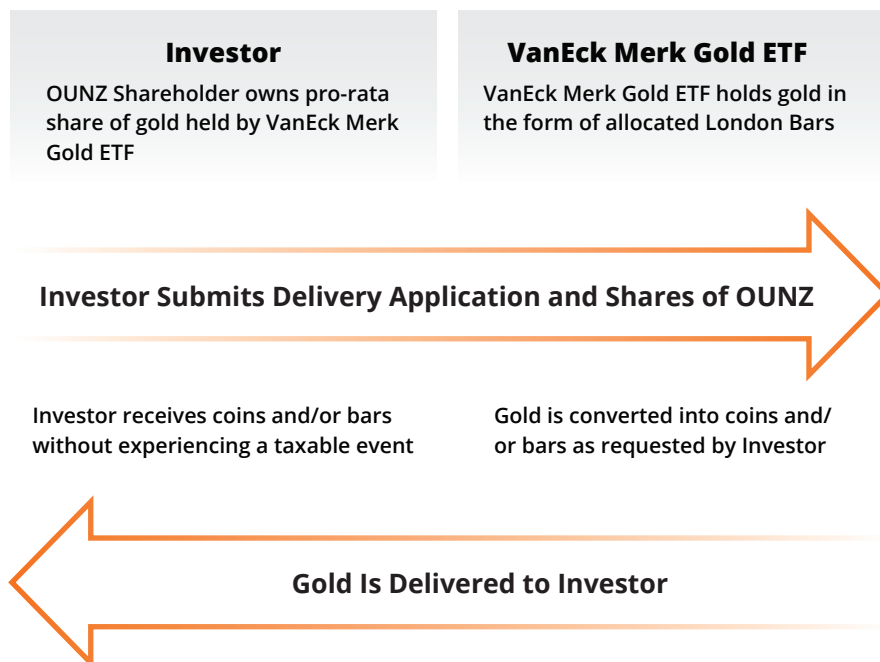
Investor

OUNZ Shareholder owns pro-rata share of gold held by VanEck Merk Gold ETF

VanEck Merk Gold ETF

VanEck Merk Gold ETF holds gold in the form of allocated London Bars

Investor Submits Delivery Application and Shares of OUNZ

Investor receives coins and/or bars without experiencing a taxable event

Gold is converted into coins and/or bars as requested by Investor

Gold Is Delivered to Investor